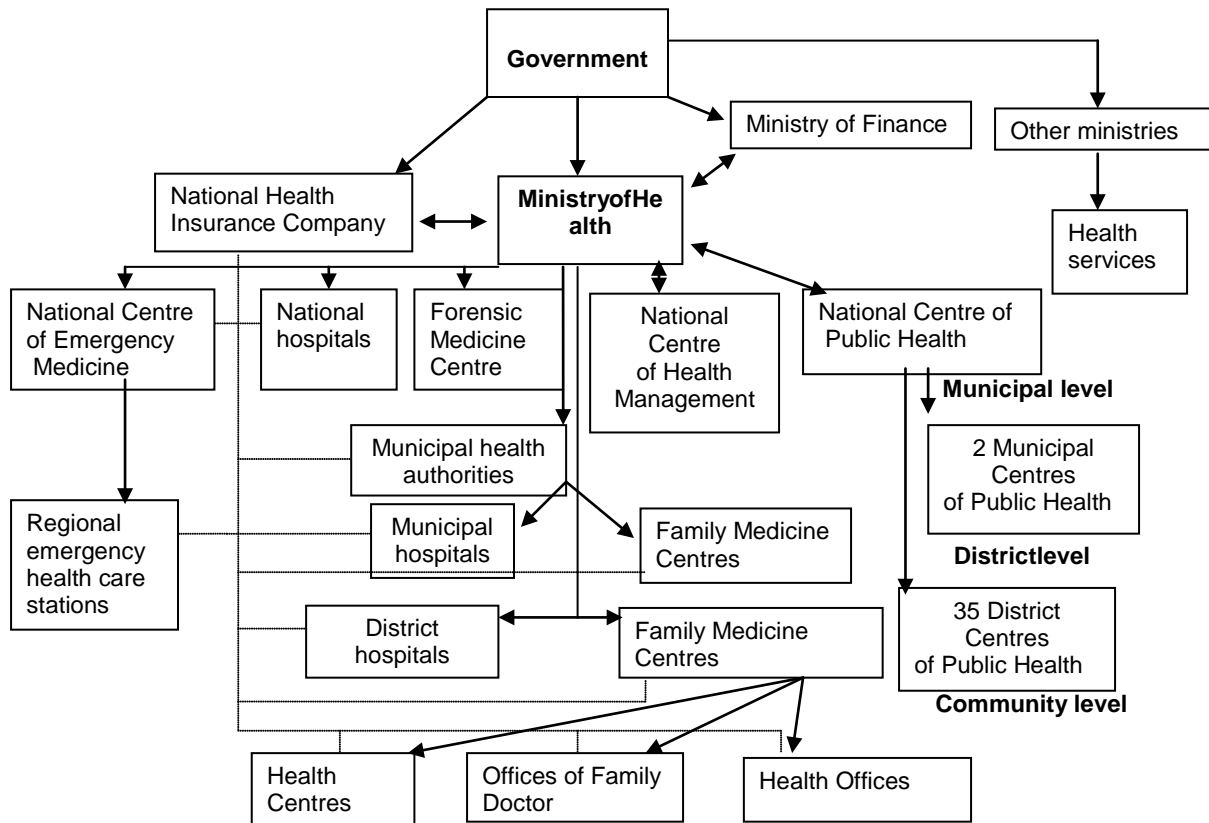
Government

Ministry of Finance

Other ministries

National Health Insurance Company

MinistryofHe alth

Health services

National Centre of Emergency Medicine

National hospitals

Forensic Medicine Centre

National Centre of Health Management

National Centre of Public Health

Municipal level

2 Municipal Centres of Public Health

Municipal health authorities

Regional emergency health care stations

Municipal hospitals

Family Medicine Centres

Districtlevel

District hospitals

Family Medicine Centres

35 District Centres of Public Health

Community level

Health Centres

Offices of Family Doctor

Health Offices